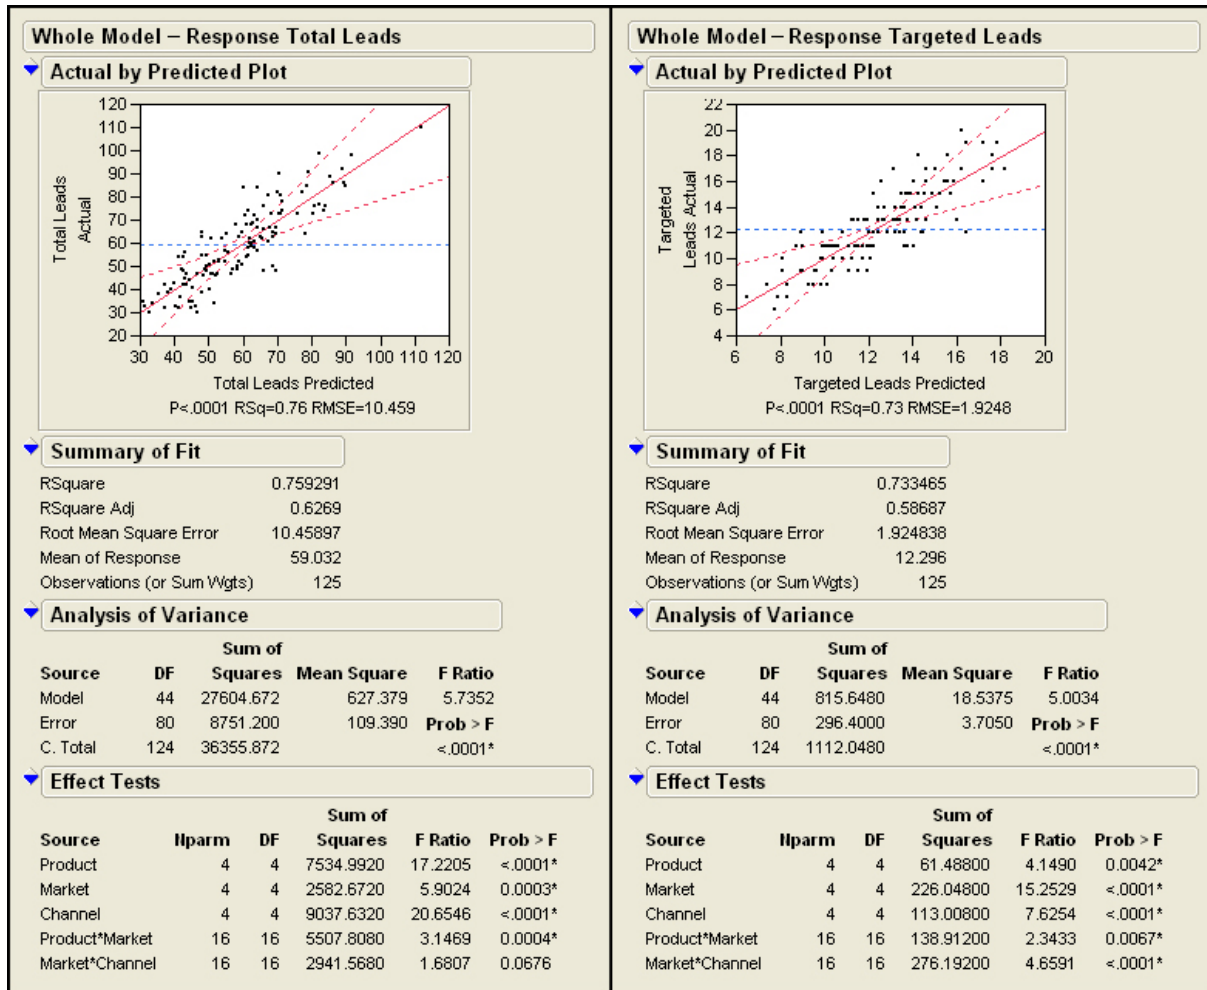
Whole Model – Response Total Leads

Actual by Predicted Plot

Total Leads Actual

120
110
100
90
80
70
60
50
40
30
20

30 40 50 60 70 80 90 100 110 120

Total Leads Predicted

P<.0001 RSq=0.76 RMSE=10.459

Summary of Fit

| | |
|---|---|
| RSquare | 0.759291 |
| RSquare Adj | 0.6269 |
| Root Mean Square Error | 10.45897 |
| Mean of Response | 59.032 |
| Observations (or Sum Wgts) | 125 |

Analysis of Variance

| Source | DF | Sum of Squares | Mean Square | F Ratio |
|---|---|---|---|---|
| Model | 44 | 27604.672 | 627.379 | 5.7352 |
| Error | 80 | 8751.200 | 109.390 | Prob > F |
| C. Total | 124 | 36355.872 | | <.0001* |

Effect Tests

| Source | Nparm | DF | Sum of Squares | F Ratio | Prob > F |
|---|---|---|---|---|---|
| Product | 4 | 4 | 7534.9920 | 17.2205 | <.0001* |
| Market | 4 | 4 | 2582.6720 | 5.9024 | 0.0003* |
| Channel | 4 | 4 | 9037.6320 | 20.6546 | <.0001* |
| Product*Market | 16 | 16 | 5507.8080 | 3.1469 | 0.0004* |
| Market*Channel | 16 | 16 | 2941.5680 | 1.6807 | 0.0676 |

Whole Model – Response Targeted Leads

Actual by Predicted Plot

Targeted Leads Actual

22
20
18
16
14
12
10
8
6
4

6 8 10 12 14 16 18 20

Targeted Leads Predicted

P<.0001 RSq=0.73 RMSE=1.9248

Summary of Fit

| | |
|---|---|
| RSquare | 0.733465 |
| RSquare Adj | 0.58687 |
| Root Mean Square Error | 1.924838 |
| Mean of Response | 12.296 |
| Observations (or Sum Wgts) | 125 |

Analysis of Variance

| Source | DF | Sum of Squares | Mean Square | F Ratio |
|---|---|---|---|---|
| Model | 44 | 815.6480 | 18.5375 | 5.0034 |
| Error | 80 | 296.4000 | 3.7050 | Prob > F |
| C. Total | 124 | 1112.0480 | | <.0001* |

Effect Tests

| Source | Nparm | DF | Sum of Squares | F Ratio | Prob > F |
|---|---|---|---|---|---|
| Product | 4 | 4 | 61.48800 | 4.1490 | 0.0042* |
| Market | 4 | 4 | 226.04800 | 15.2529 | <.0001* |
| Channel | 4 | 4 | 113.00800 | 7.6254 | <.0001* |
| Product*Market | 16 | 16 | 138.91200 | 2.3433 | 0.0067* |
| Market*Channel | 16 | 16 | 276.19200 | 4.6591 | <.0001* |